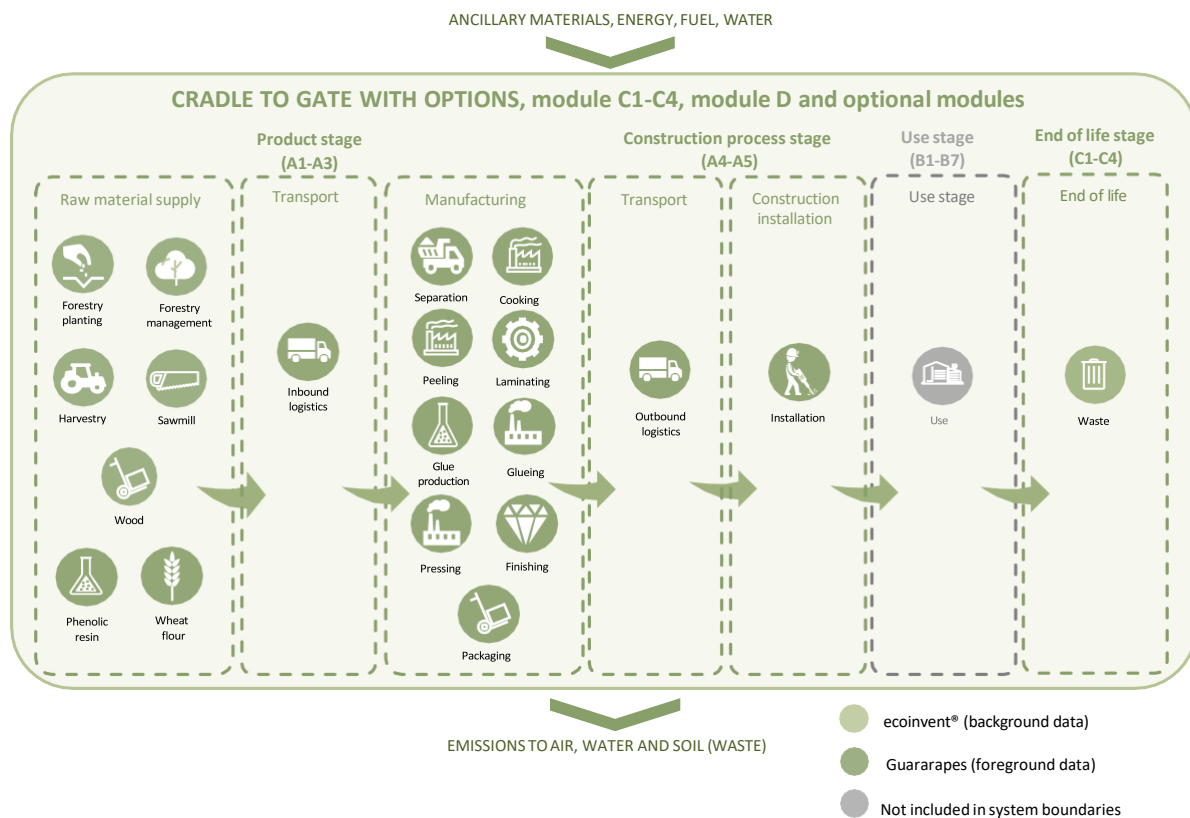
ANCILLARY MATERIALS, ENERGY, FUEL, WATER

CRADLE TO GATE WITH OPTIONS, module C1-C4, module D and optional modules

Product stage
(A1-A3)

Construction process stage
(A4-A5)

Use stage
(B1-B7)

End of life stage
(C1-C4)

Raw material supply

Forestry planting

Forestry management

Harvestry

Sawmill

Wood

Phenolic resin

Wheat flour

Transport

Inbound logistics

Manufacturing

Separation

Cooking

Peeling

Laminating

Glue production

Glueing

Pressing

Finishing

Packaging

Transport

Outbound logistics

Construction installation

Installation

Use stage

Use

End of life

Waste

EMISSIONS TO AIR, WATER AND SOIL (WASTE)

ecoinvent® (background data)

Guararapes (foreground data)

Not included in system boundaries